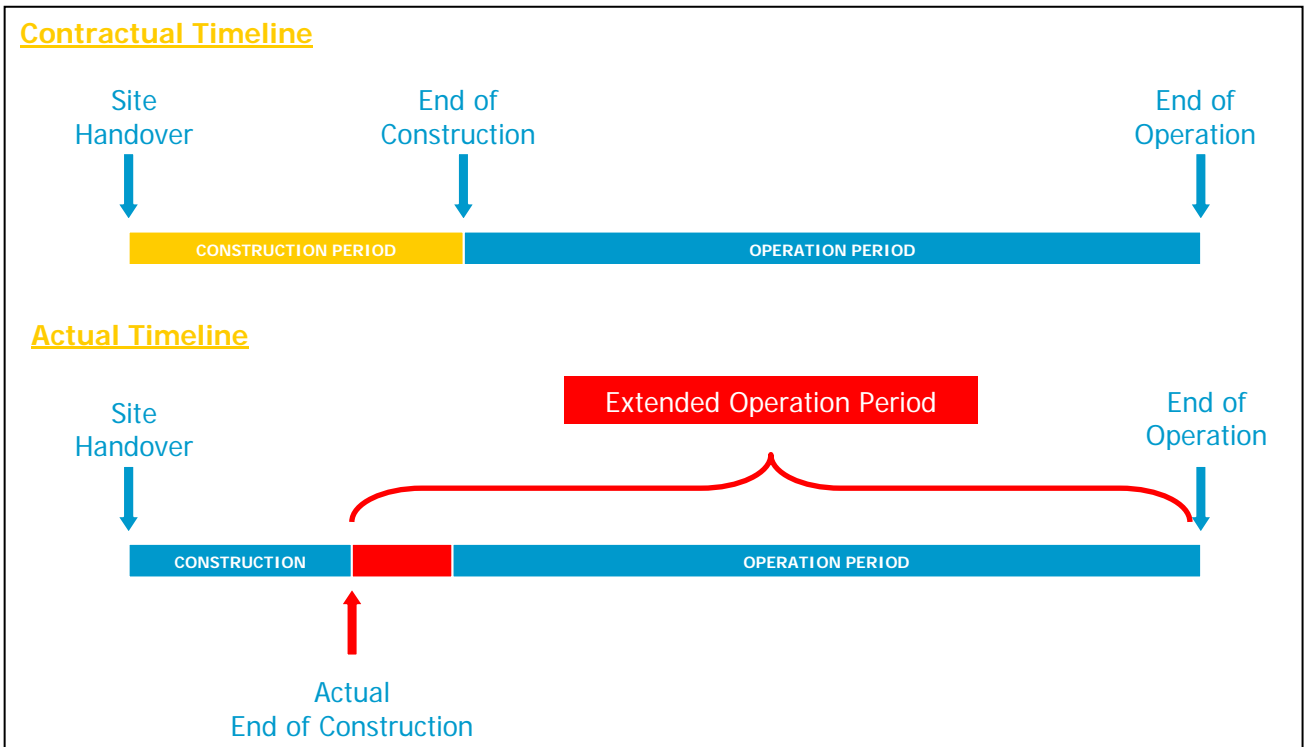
Contractual Timeline

Site Handover

End of Construction

End of Operation

CONSTRUCTION PERIOD

OPERATION PERIOD

Actual Timeline

Extended Operation Period

Site Handover

End of Operation

CONSTRUCTION

OPERATION PERIOD

Actual End of Construction